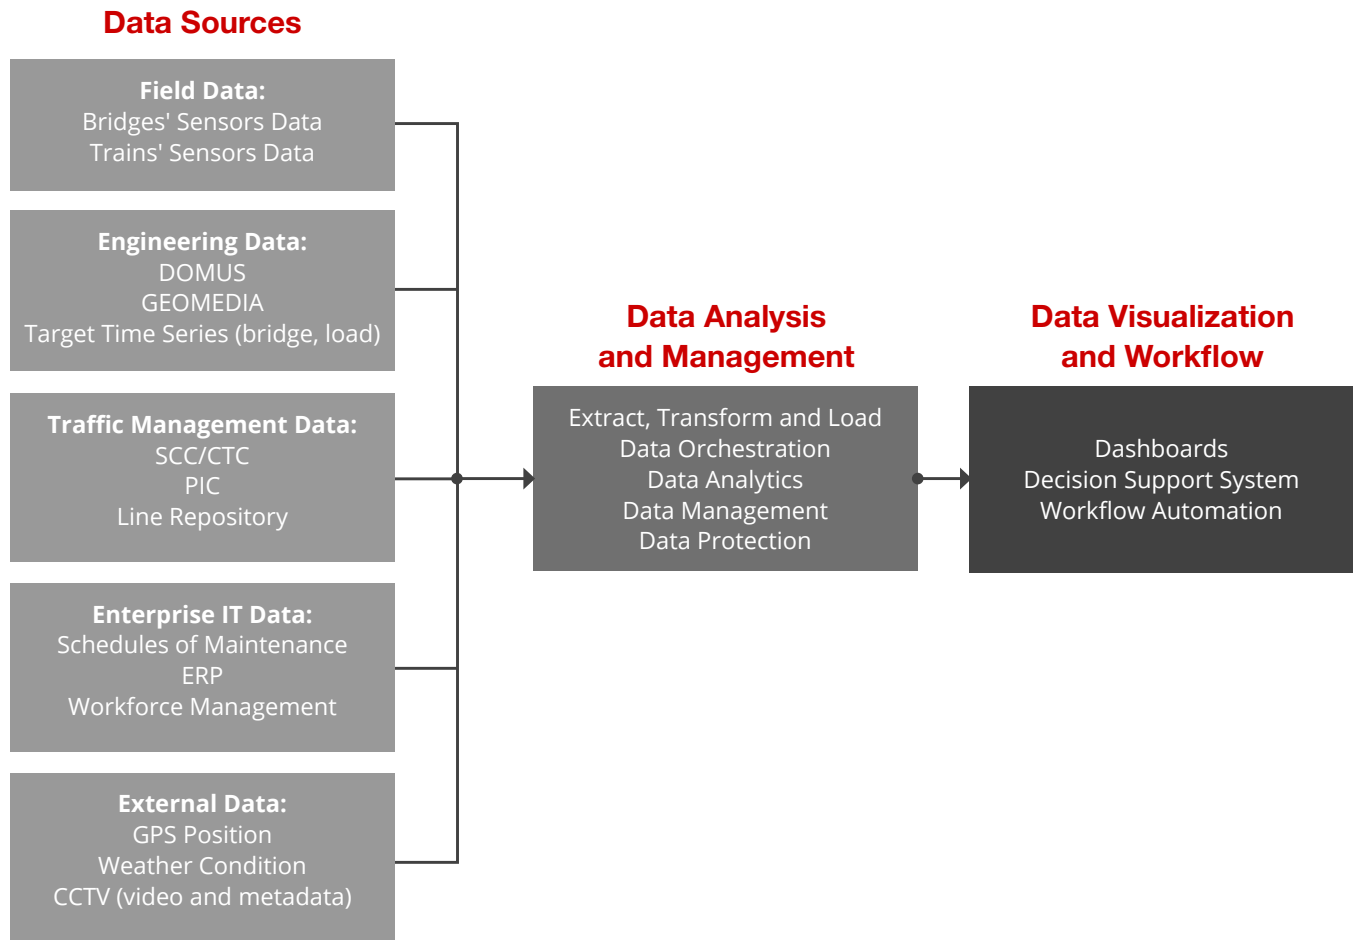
Data Sources

Field Data:
Bridges' Sensors Data
Trains' Sensors Data

Engineering Data:
DOMUS
GEOMEDIA
Target Time Series (bridge, load)

Traffic Management Data:
SCC/CTC
PIC
Line Repository

Enterprise IT Data:
Schedules of Maintenance
ERP
Workforce Management

External Data:
GPS Position
Weather Condition
CCTV (video and metadata)

Data Analysis and Management

Extract, Transform and Load
Data Orchestration
Data Analytics
Data Management
Data Protection

Data Visualization and Workflow

Dashboards
Decision Support System
Workflow Automation